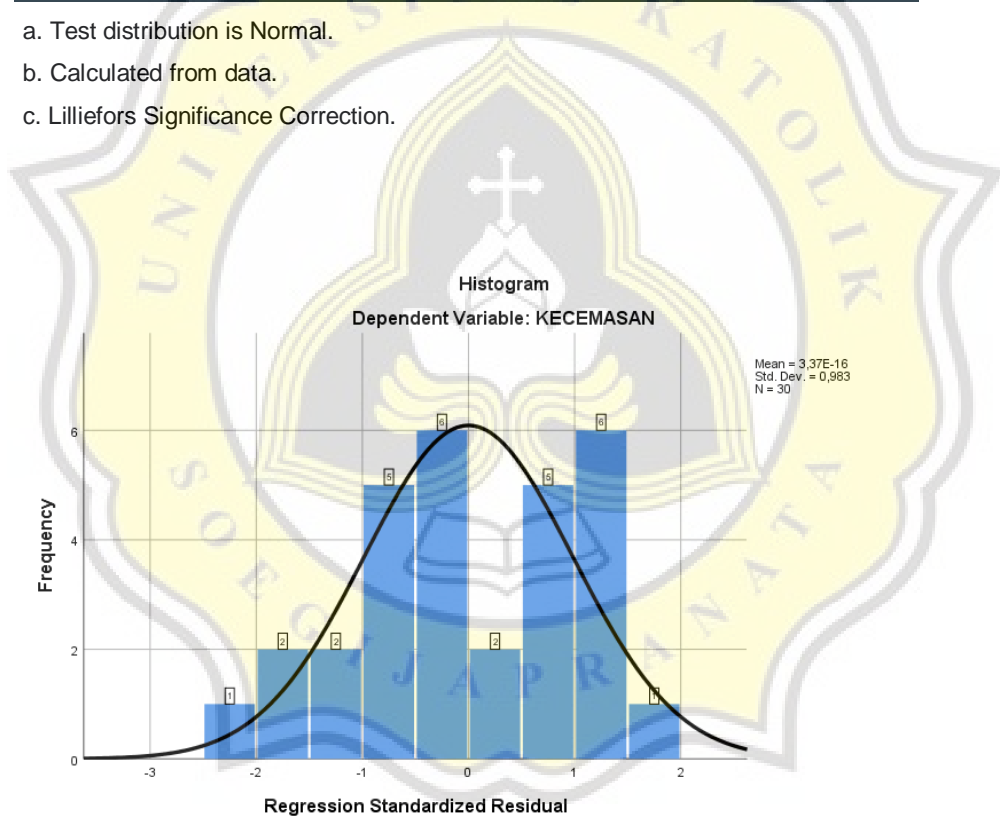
a. Test distribution is Normal.

b. Calculated from data.

c. Lilliefors Significance Correction.

Histogram

Dependent Variable: KECEMASAN

Mean = 3,37E-16
Std. Dev. = 0,983
N = 30

Frequency

6
4
2
0

1
2
2
5
6
2
5
6
1

-3
-2
-1
0
1
2

Regression Standardized Residual

UNIVERSITAS KATOLIK SOEGIJAPRANATA